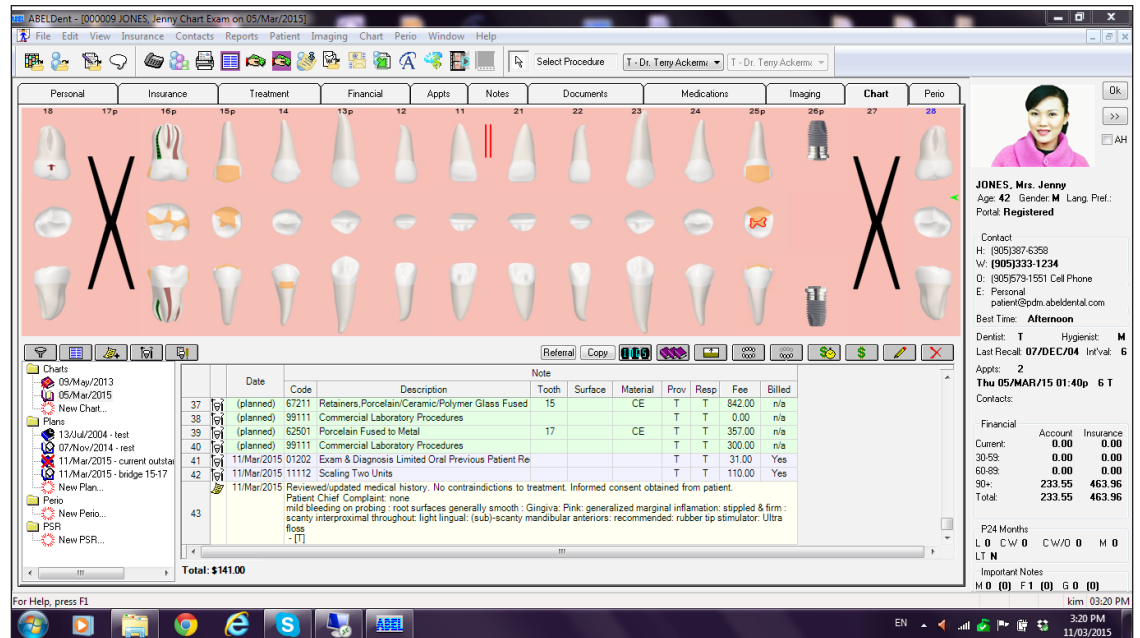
ABELDent - [000009 JONES, Jenny Chart Exam on 05/Mar/2015]

File Edit View Insurance Contacts Reports Patient Imaging Chart Perio Window Help

Select Procedure | T - Dr. Terry Ackerma | T - Dr. Terry Ackerma

Personal | Insurance | Treatment | Financial | Appts | Notes | Documents | Medications | Imaging | Chart | Perio

18 17p 16p 15p 14 13p 12 11 21 22 23 24 25p 26p 27 28

Referral | Copy

Charts
09/May/2013
05/Mar/2015
New Chart...
Plans
13/Jul/2004 - test
07/Nov/2014 - rest
11/Mar/2015 - current outstar
11/Mar/2015 - bridge 15-17
New Plan...
Perio
New Perio...
PSR
New PSR...

| | | Date | Code | Description | Tooth | Surface | Material | Prov | Resp | Fee | Billed |
|---|---|---|---|---|---|---|---|---|---|---|---|
| 37 | | (planned) | 67211 | Retainers,Porcelain/Ceramic/Polymer Glass Fused | 15 | | CE | T | T | 842.00 | n/a |
| 38 | | (planned) | 99111 | Commercial Laboratory Procedures | | | | T | T | 0.00 | n/a |
| 39 | | (planned) | 62501 | Porcelain Fused to Metal | 17 | | CE | T | T | 357.00 | n/a |
| 40 | | (planned) | 99111 | Commercial Laboratory Procedures | | | | T | T | 300.00 | n/a |
| 41 | | 11/Mar/2015 | 01202 | Exam & Diagnosis Limited Oral Previous Patient Re | | | | T | T | 31.00 | Yes |
| 42 | | 11/Mar/2015 | 11112 | Scaling Two Units | | | | T | T | 110.00 | Yes |
| 43 | | 11/Mar/2015 | Reviewed/updated medical history. No contraindictions to treatment. Informed consent obtained from patient. Patient Chief Complaint: none mild bleeding on probing : root surfaces generally smooth : Gingiva: Pink: generalized marginal inflamation: stippled & firm : scanty interproximal throughout: light lingual: (sub)-scanty mandibular anteriors: recommended: rubber tip stimulator: Ultra floss - [T] | | | | | | | |

Total: $141.00

Ok
>>
AH
JONES, Mrs. Jenny
Age: 42 Gender: M Lang. Pref.:
Portal: Registered

Contact
H: (905)387-6358
W: (905)333-1234
O: (905)579-1551 Cell Phone
E: Personal patient@pdm.abeldental.com
Best Time: Afternoon

Dentist: T Hygienist: M
Last Recall: 07/DEC/04 Int'Val: 6
Appts: 2
Thu 05/MAR/15 01:40p 6 T
Contacts:

Financial
| | Account | Insurance |
|---|---|---|
| Current: | 0.00 | 0.00 |
| 30-59: | 0.00 | 0.00 |
| 60-89: | 0.00 | 0.00 |
| 90+: | 233.55 | 463.96 |
| Total: | 233.55 | 463.96 |

P24 Months
L 0 C W 0 C W/0 0 M 0
LT N

Important Notes
M 0 (0) F 1 (0) G 0 (0)

For Help, press F1
kim 03:20 PM
EN 3:20 PM 11/03/2015